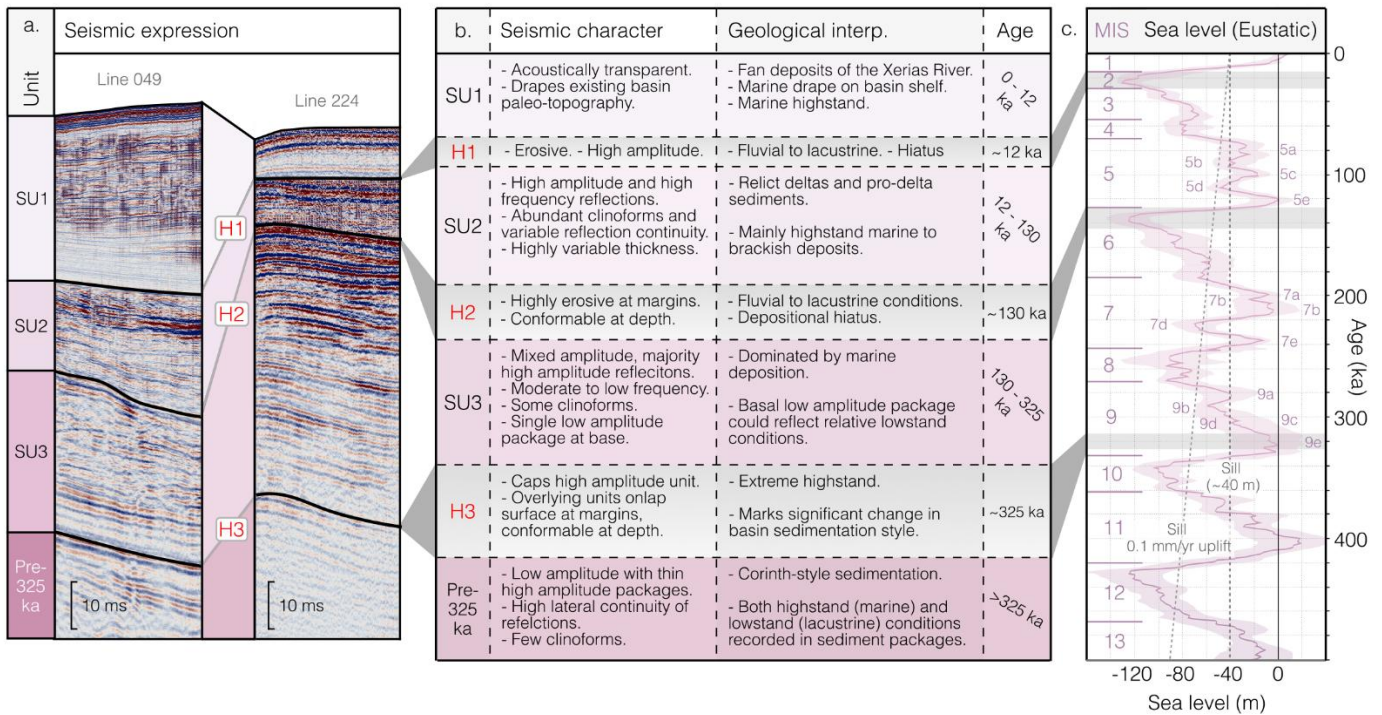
a.

| Unit | Seismic expression |
|---|---|
| SU1 | |
| SU2 | |
| SU3 | |
| Pre-325 ka | |

Line 049

Line 224

H1

H2

H3

10 ms

10 ms

| b. | Seismic character | Geological interp. | Age |
|---|---|---|---|
| SU1 | - Acoustically transparent. - Drapes existing basin paleo-topography. | - Fan deposits of the Xerias River. - Marine drape on basin shelf. - Marine highstand. | 0 - 12 ka |
| H1 | - Erosive. - High amplitude. | - Fluvial to lacustrine. - Hiatus | ~12 ka |
| SU2 | - High amplitude and high frequency reflections. - Abundant clinoforms and variable reflection continuity. - Highly variable thickness. | - Relict deltas and pro-delta sediments. - Mainly highstand marine to brackish deposits. | 12 - 130 ka |
| H2 | - Highly erosive at margins. - Conformable at depth. | - Fluvial to lacustrine conditions. - Depositional hiatus. | ~130 ka |
| SU3 | - Mixed amplitude, majority high amplitude reflecitons. - Moderate to low frequency. - Some clinoforms. - Single low amplitude package at base. | - Dominated by marine deposition. - Basal low amplitude package could reflect relative lowstand conditions. | 130 - 325 ka |
| H3 | - Caps high amplitude unit. - Overlying units onlap surface at margins, conformable at depth. | - Extreme highstand. - Marks significant change in basin sedimentation style. | ~325 ka |
| Pre-325 ka | - Low amplitude with thin high amplitude packages. - High lateral continuity of refelctions. - Few clinoforms. | - Corinth-style sedimentation. - Both highstand (marine) and lowstand (lacustrine) conditions recorded in sediment packages. | >325 ka |

c. MIS Sea level (Eustatic)

1 2 3 4 5 6 7 8 9 10 11 12 13

5a 5b 5c 5d 5e 7a 7b 7b 7d 7e 9a 9b 9c 9d 9e

Sill (~40 m)

Sill 0.1 mm/yr uplift

0 100 200 300 400

Age (ka)

-120 -80 -40 0

Sea level (m)